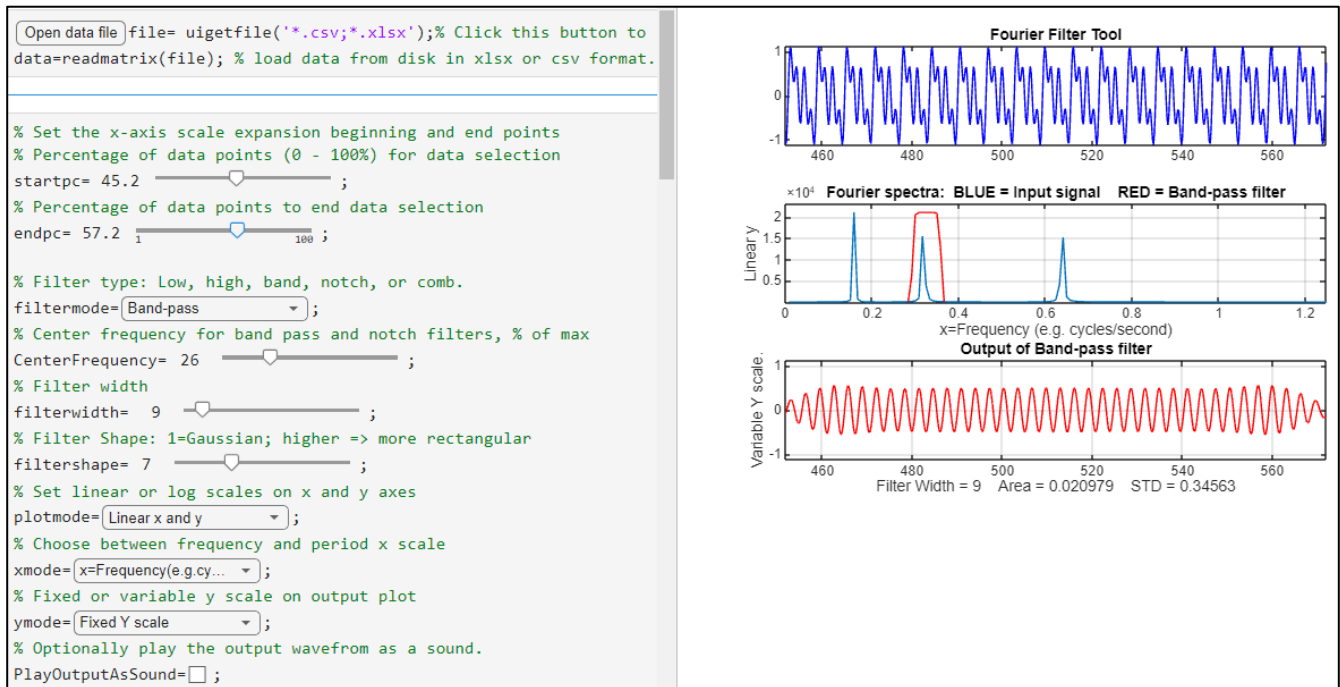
Open data file file= uigetfile('*.csv;*.xlsx');% Click this button to
data=readmatrix(file); % load data from disk in xlsx or csv format.

% Set the x-axis scale expansion beginning and end points
% Percentage of data points (0 - 100%) for data selection
startpc= 45.2 ;
% Percentage of data points to end data selection
endpc= 57.2 1 100 ;

% Filter type: Low, high, band, notch, or comb.
filtermode= Band-pass ;
% Center frequency for band pass and notch filters, % of max
CenterFrequency= 26 ;
% Filter width
filterwidth= 9 ;
% Filter Shape: 1=Gaussian; higher => more rectangular
filtershape= 7 ;
% Set linear or log scales on x and y axes
plotmode= Linear x and y ;
% Choose between frequency and period x scale
xmode= x=Frequency(e.g.cy... ;
% Fixed or variable y scale on output plot
ymode= Fixed Y scale ;
% Optionally play the output wavefrom as a sound.
PlayOutputAsSound= ;

Fourier Filter Tool
1
0
-1
460 480 500 520 540 560

$\times10^4$ Fourier spectra: BLUE = Input signal RED = Band-pass filter
Linear y
2
1.5
1
0.5
0 0.2 0.4 0.6 0.8 1 1.2
x=Frequency (e.g. cycles/second)

Output of Band-pass filter
Variable Y scale.
1
0
-1
460 480 500 520 540 560
Filter Width = 9 Area = 0.020979 STD = 0.34563